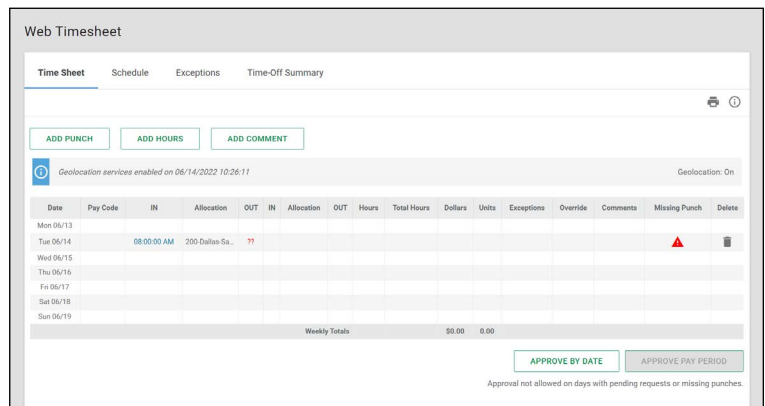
Web Timesheet

Time Sheet Schedule Exceptions Time-Off Summary

ADD PUNCH ADD HOURS ADD COMMENT

Geolocation services enabled on 06/14/2022 10:26:11

Geolocation: On

| Date | Pay Code | IN | Allocation | OUT | IN | Allocation | OUT | Hours | Total Hours | Dollars | Units | Exceptions | Override | Comments | Missing Punch | Delete |
|---|---|---|---|---|---|---|---|---|---|---|---|---|---|---|---|---|
| Mon 06/13 | | | | | | | | | | | | | | | | |
| Tue 06/14 | | 08:00:00 AM | 200-Dallas-Sa... | ?? | | | | | | | | | | | | |
| Wed 06/15 | | | | | | | | | | | | | | | | |
| Thu 06/16 | | | | | | | | | | | | | | | | |
| Fri 06/17 | | | | | | | | | | | | | | | | |
| Sat 06/18 | | | | | | | | | | | | | | | | |
| Sun 06/19 | | | | | | | | | | | | | | | | |
| | | | | | | Weekly Totals | | | | $0.00 | 0.00 | | | | | |

APPROVE BY DATE APPROVE PAY PERIOD

Approval not allowed on days with pending requests or missing punches.